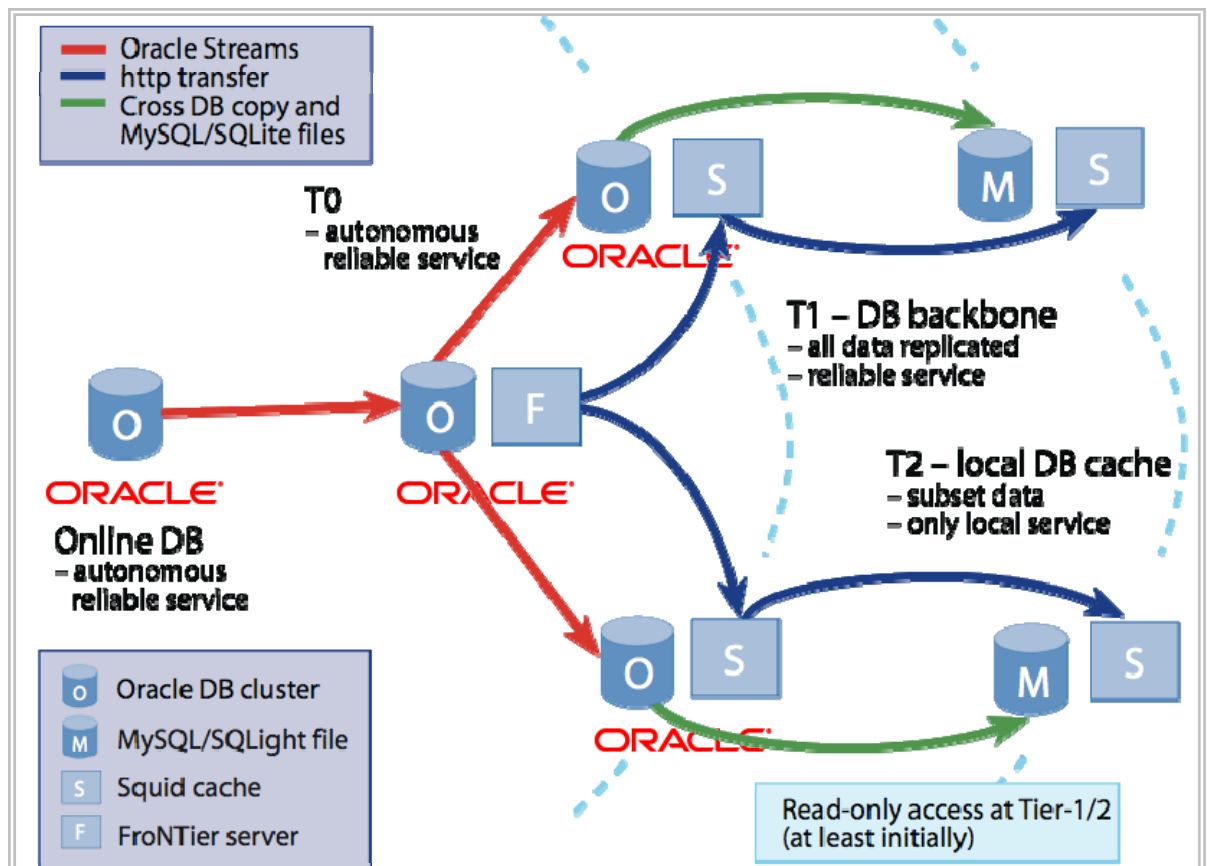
Oracle Streams
http transfer
Cross DB copy and MySQL/SQLite files

T0
– autonomous reliable service

O S
ORACLE

M S

T1 – DB backbone
– all data replicated
– reliable service

O
ORACLE

O F
ORACLE

Online DB
– autonomous reliable service

T2 – local DB cache
– subset data
– only local service

O S
ORACLE

M S

O Oracle DB cluster
M MySQL/SQLight file
S Squid cache
F FroNTier server

Read-only access at Tier-1/2 (at least initially)